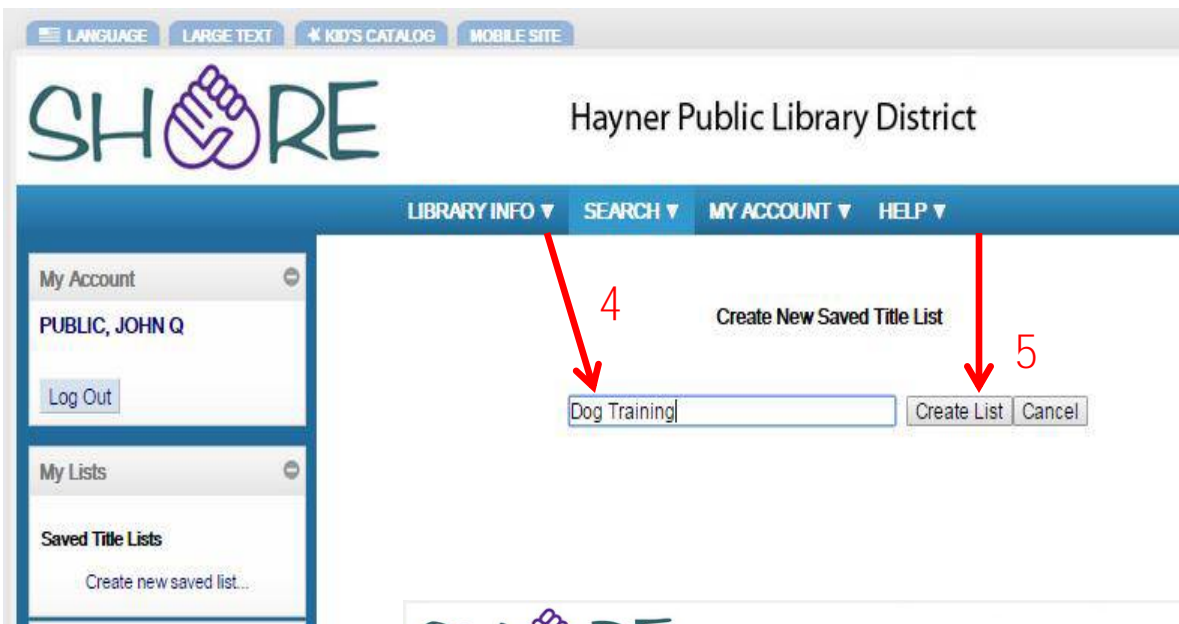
LANGUAGE LARGE TEXT KID'S CATALOG MOBILE SITE

SHARE

Hayner Public Library District

LIBRARY INFO ▼ SEARCH ▼ MY ACCOUNT ▼ HELP ▼

My Account

PUBLIC, JOHN Q

Log Out

My Lists

Saved Title Lists

Create new saved list...

4

Create New Saved Title List

5

Dog Training

Create List Cancel

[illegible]